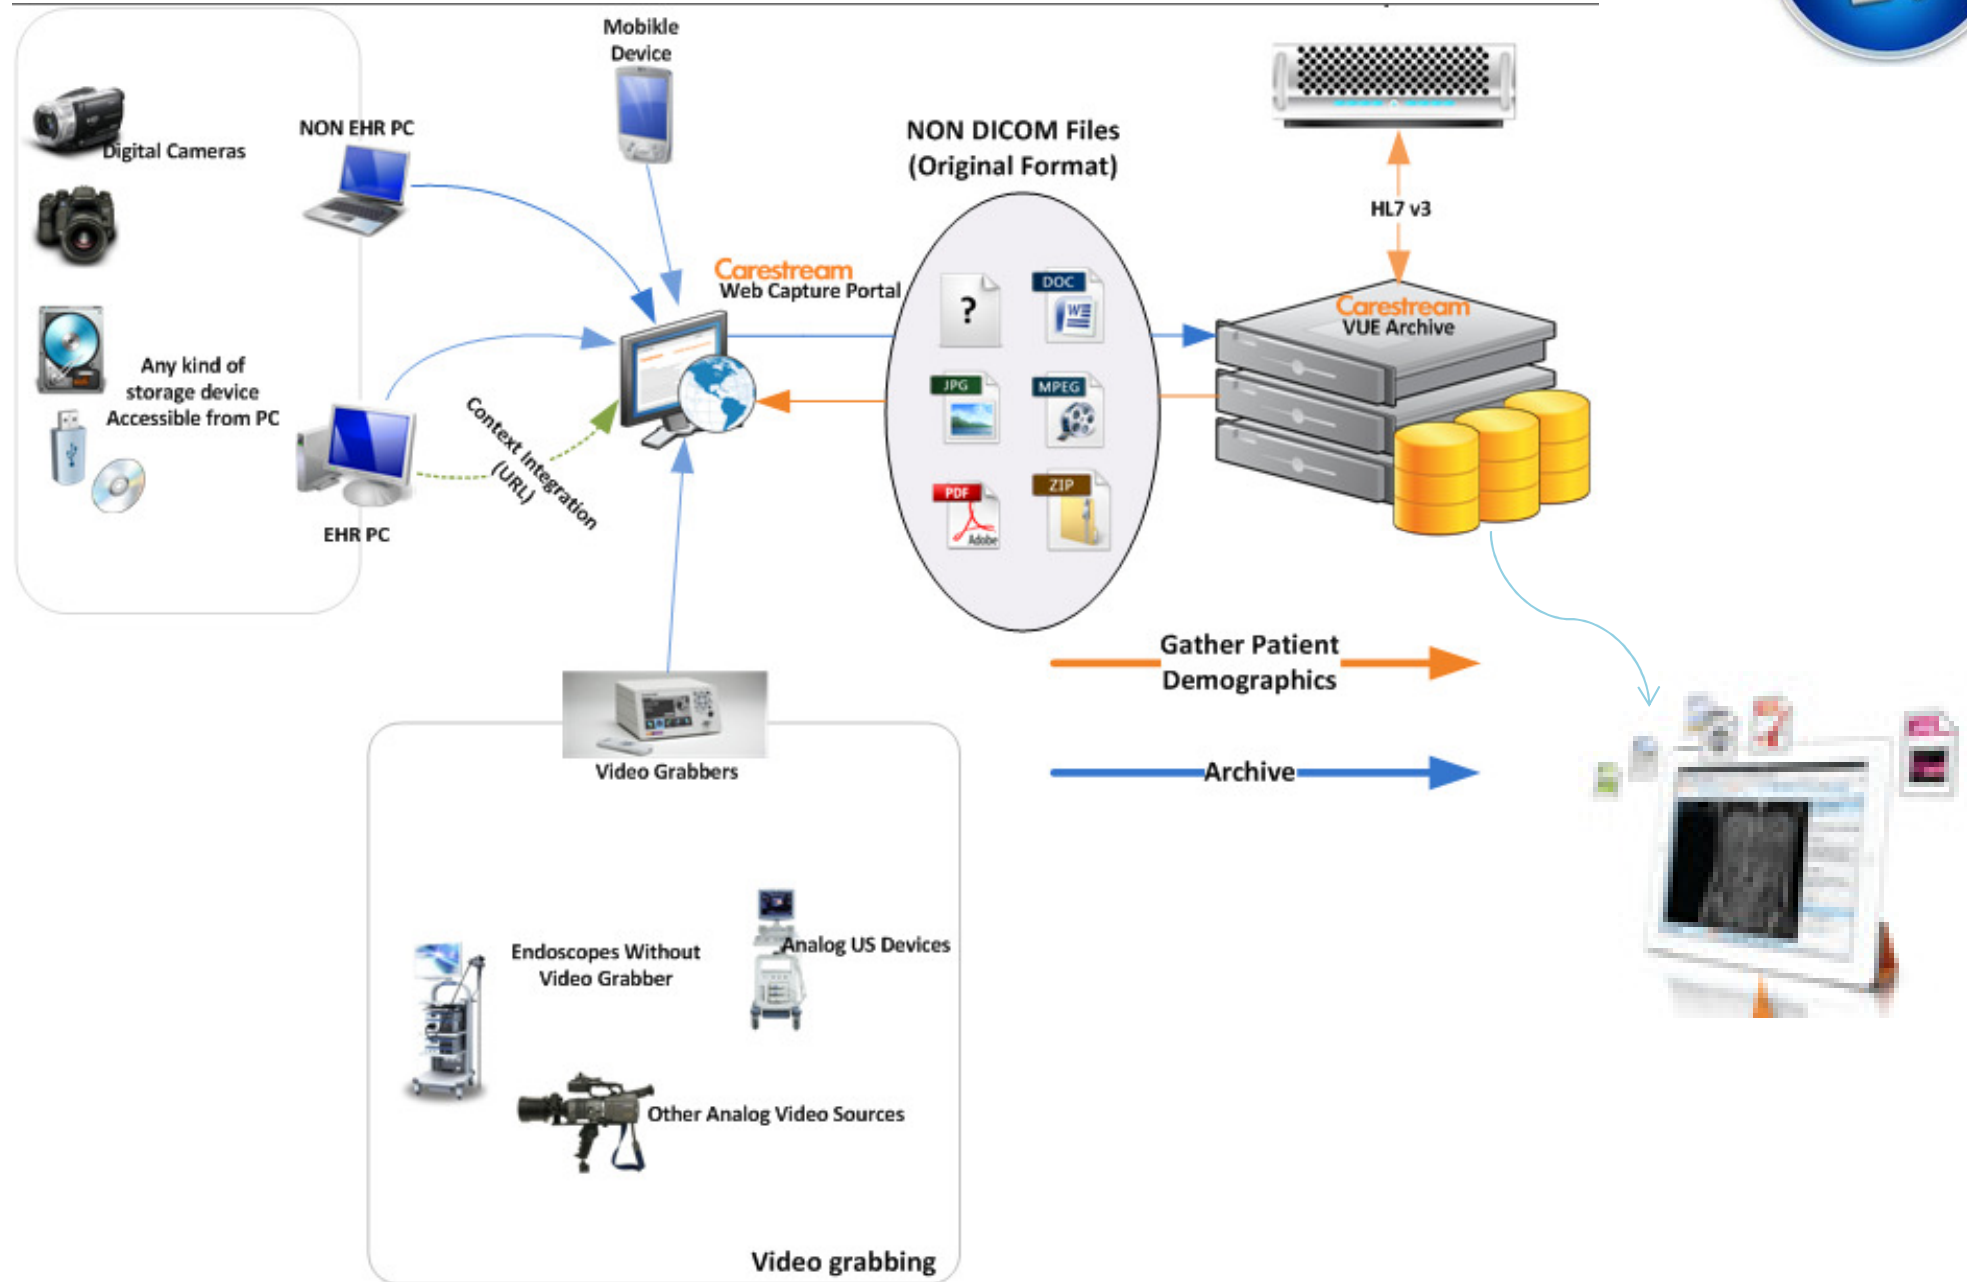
Mobikle Device

Digital Cameras

NON EHR PC

Any kind of storage device Accessible from PC

EHR PC

Context Integration (URL)

Carestream Web Capture Portal

NON DICOM Files (Original Format)

?

DOC

JPG

MPEG

PDF

Adobe

ZIP

HL7 v3

Carestream VUE Archive

Gather Patient Demographics

Archive

Video Grabbers

Endoscopes Without Video Grabber

Analog US Devices

Other Analog Video Sources

Video grabbing